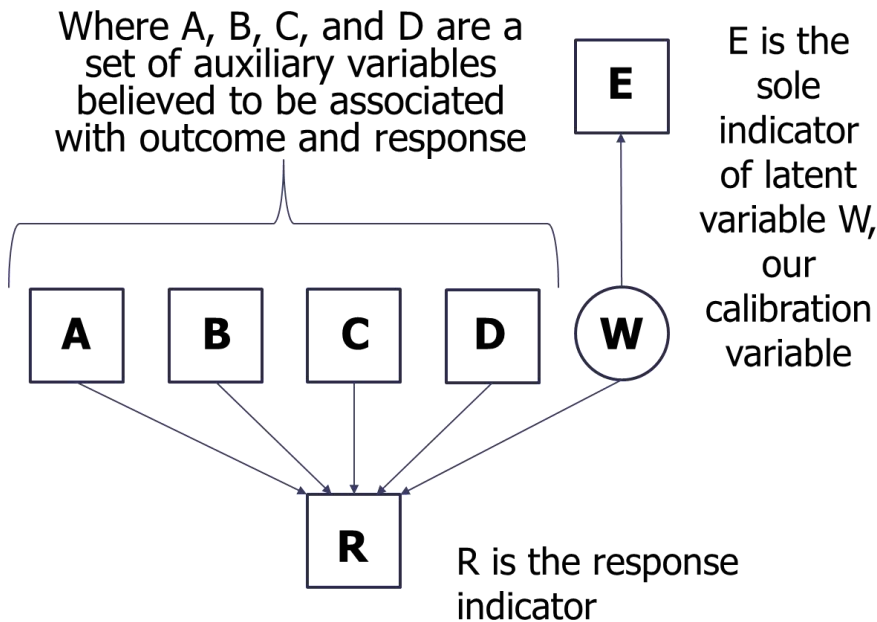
Where A, B, C, and D are a set of auxiliary variables believed to be associated with outcome and response

E

E is the sole indicator of latent variable W, our calibration variable

A

B

C

D

W

R

R is the response indicator